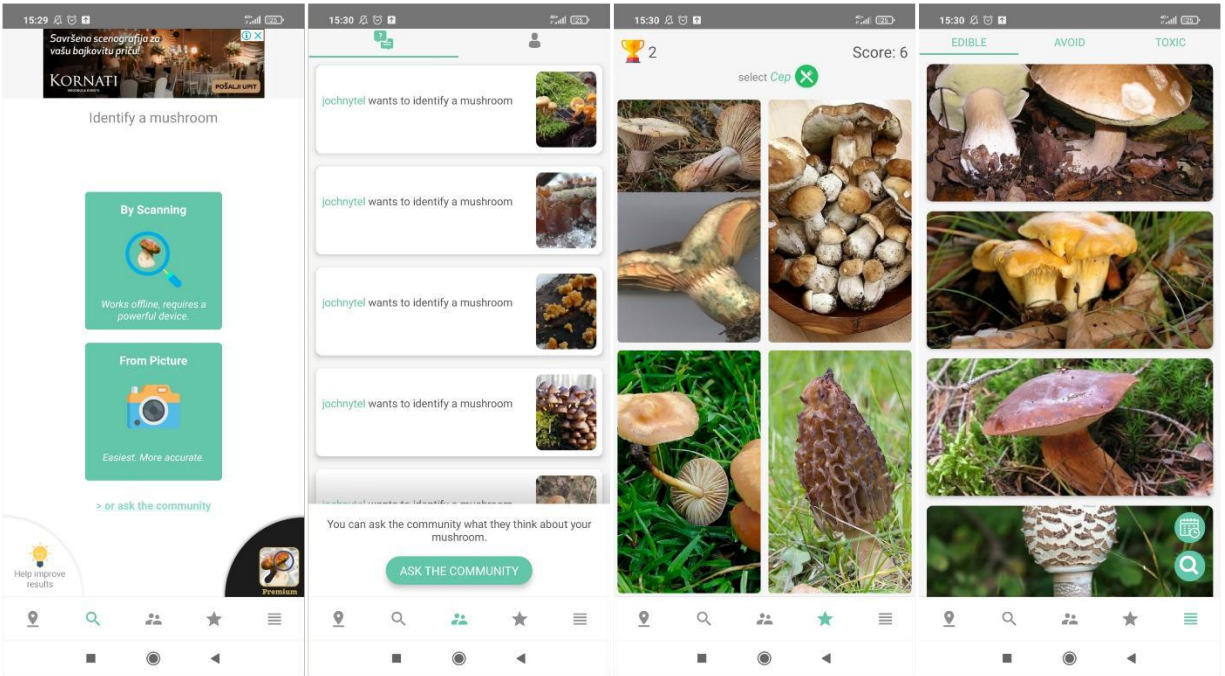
15:29

Savršena scenografija za vašu bajkovitu priču!
KORNATI
POŠALJI UPIT

Identify a mushroom

By Scanning
Works offline, requires a powerful device.

From Picture
Easiest. More accurate.

> or ask the community

Help improve results

Premium

15:30

jochnytel wants to identify a mushroom

jochnytel wants to identify a mushroom

jochnytel wants to identify a mushroom

jochnytel wants to identify a mushroom

You can ask the community what they think about your mushroom.

ASK THE COMMUNITY

15:30

2

Score: 6

select Cep

15:30

EDIBLE

AVOID

TOXIC